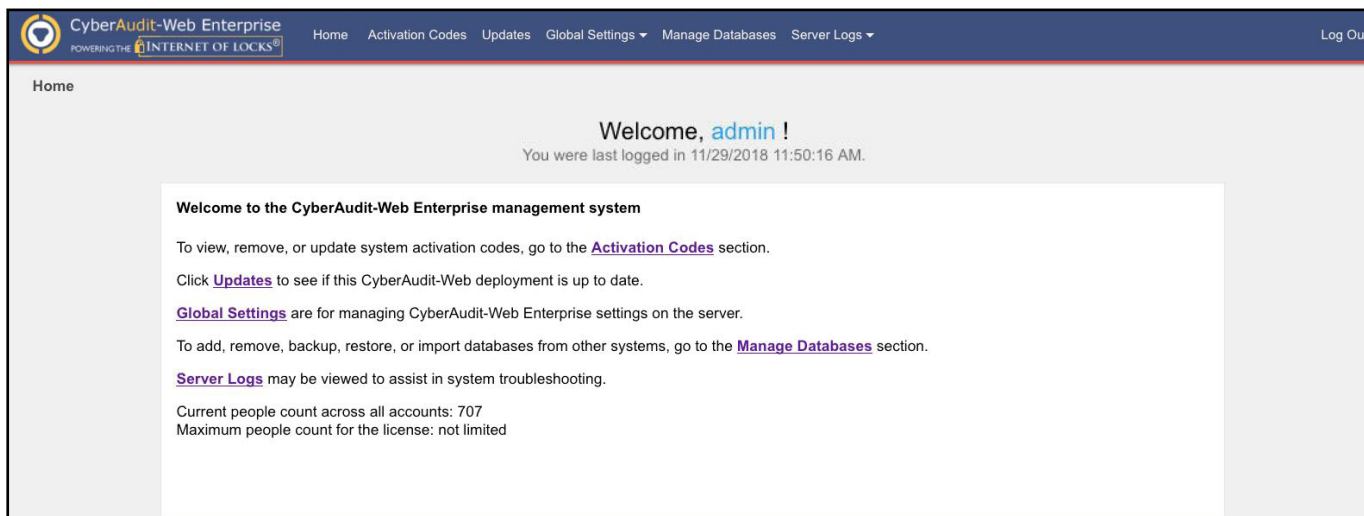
CyberAudit-Web Enterprise
POWERING THE INTERNET OF LOCKS®

Home Activation Codes Updates Global Settings ▾ Manage Databases Server Logs ▾ Log Ou

Home

Welcome, admin !
You were last logged in 11/29/2018 11:50:16 AM.

Welcome to the CyberAudit-Web Enterprise management system

To view, remove, or update system activation codes, go to the Activation Codes section.

Click Updates to see if this CyberAudit-Web deployment is up to date.

Global Settings are for managing CyberAudit-Web Enterprise settings on the server.

To add, remove, backup, restore, or import databases from other systems, go to the Manage Databases section.

Server Logs may be viewed to assist in system troubleshooting.

Current people count across all accounts: 707
Maximum people count for the license: not limited